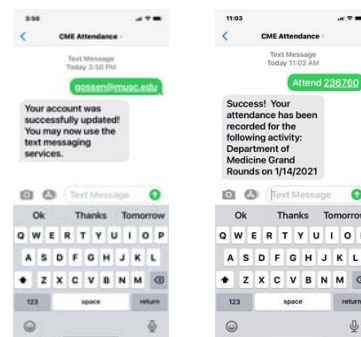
3:50

CME Attendance

Text Message
Today 3:50 PM

gossen@musc.edu

Your account was successfully updated! You may now use the text messaging services.

Text Message

Ok Thanks Tomorrow

Q W E R T Y U I O P
A S D F G H J K L
Z X C V B N M

123 space return

11:03

CME Attendance

Text Message
Today 11:02 AM

Attend 236760

Success! Your attendance has been recorded for the following activity: Department of Medicine Grand Rounds on 1/14/2021

Text Message

Ok Thanks Tomorrow

Q W E R T Y U I O
A S D F G H J K L
Z X C V B N M

123 space return